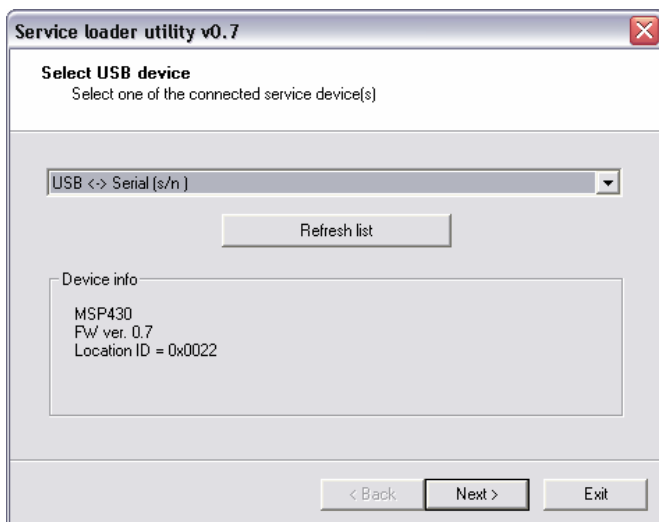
Service loader utility v0.7

Select USB device
Select one of the connected service device(s)

USB <-> Serial (s/n )

Refresh list

Device info

MSP430
FW ver. 0.7
Location ID = 0x0022

< Back

Next >

Exit